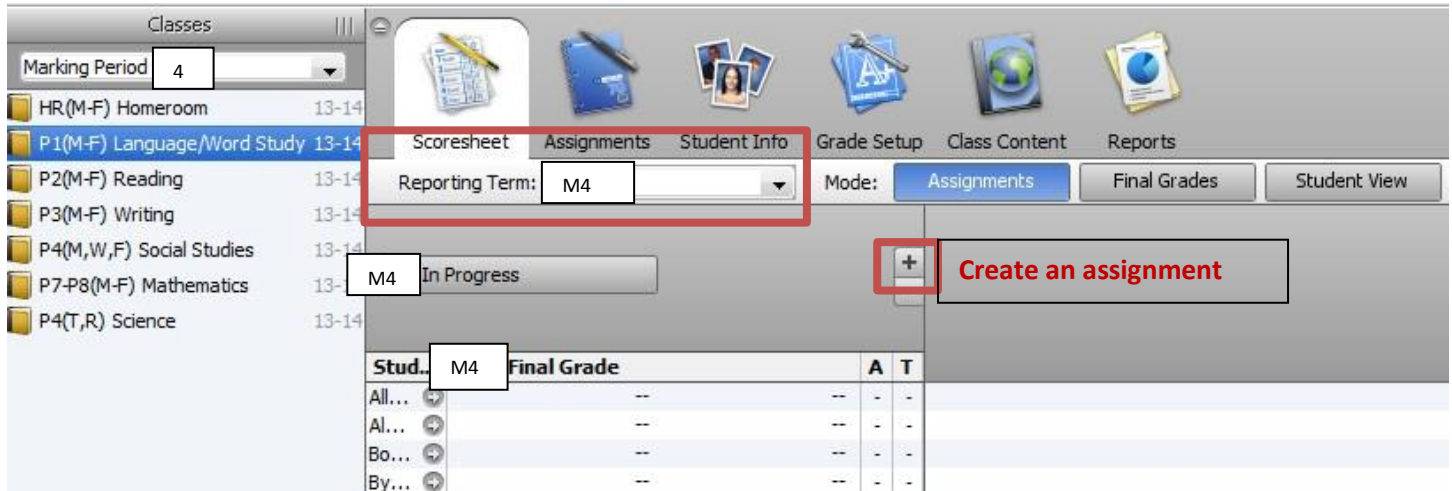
Classes

Marking Period 4

HR(M-F) Homeroom 13-14
P1(M-F) Language/Word Study 13-14
P2(M-F) Reading 13-14
P3(M-F) Writing 13-14
P4(M,W,F) Social Studies 13-14
P7-P8(M-F) Mathematics 13-1
P4(T,R) Science 13-14

Scoresheet Assignments Student Info Grade Setup Class Content Reports

Reporting Term: M4

Mode: Assignments Final Grades Student View

M4 In Progress

+ Create an assignment

| Stud... | M4 Final Grade | | A | T |
|---|---|---|---|---|
| All... | -- | -- | - | - |
| Al... | -- | -- | - | - |
| Bo... | -- | -- | - | - |
| By... | -- | -- | - | - |